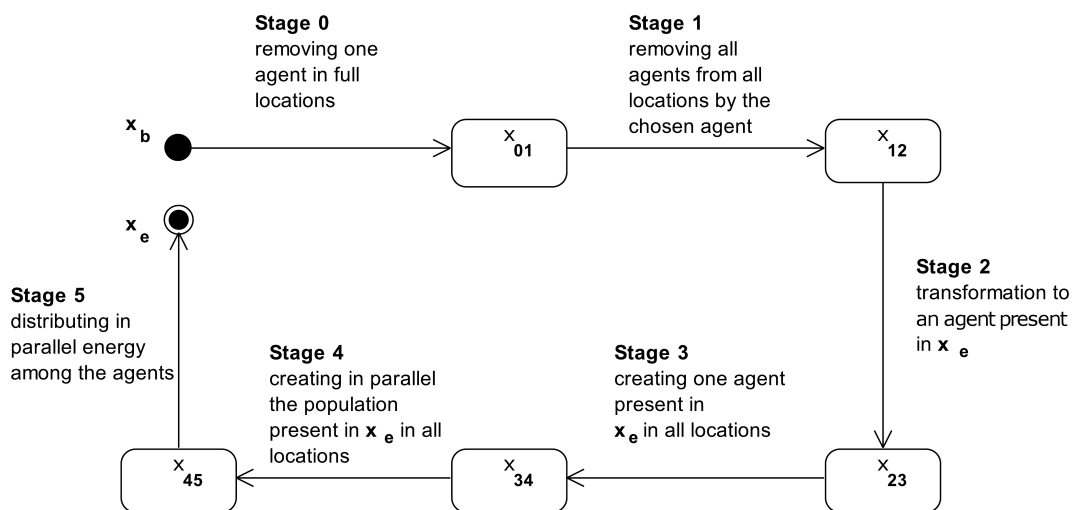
**Stage 0**
removing one agent in full locations

**Stage 1**
removing all agents from all locations by the chosen agent

$x_b$

$x_{01}$

$x_{12}$

$x_e$

**Stage 2**
transformation to an agent present in $x_e$

**Stage 5**
distributing in parallel energy among the agents

**Stage 4**
creating in parallel the population present in $x_e$ in all locations

**Stage 3**
creating one agent present in $x_e$ in all locations

$x_{45}$

$x_{34}$

$x_{23}$